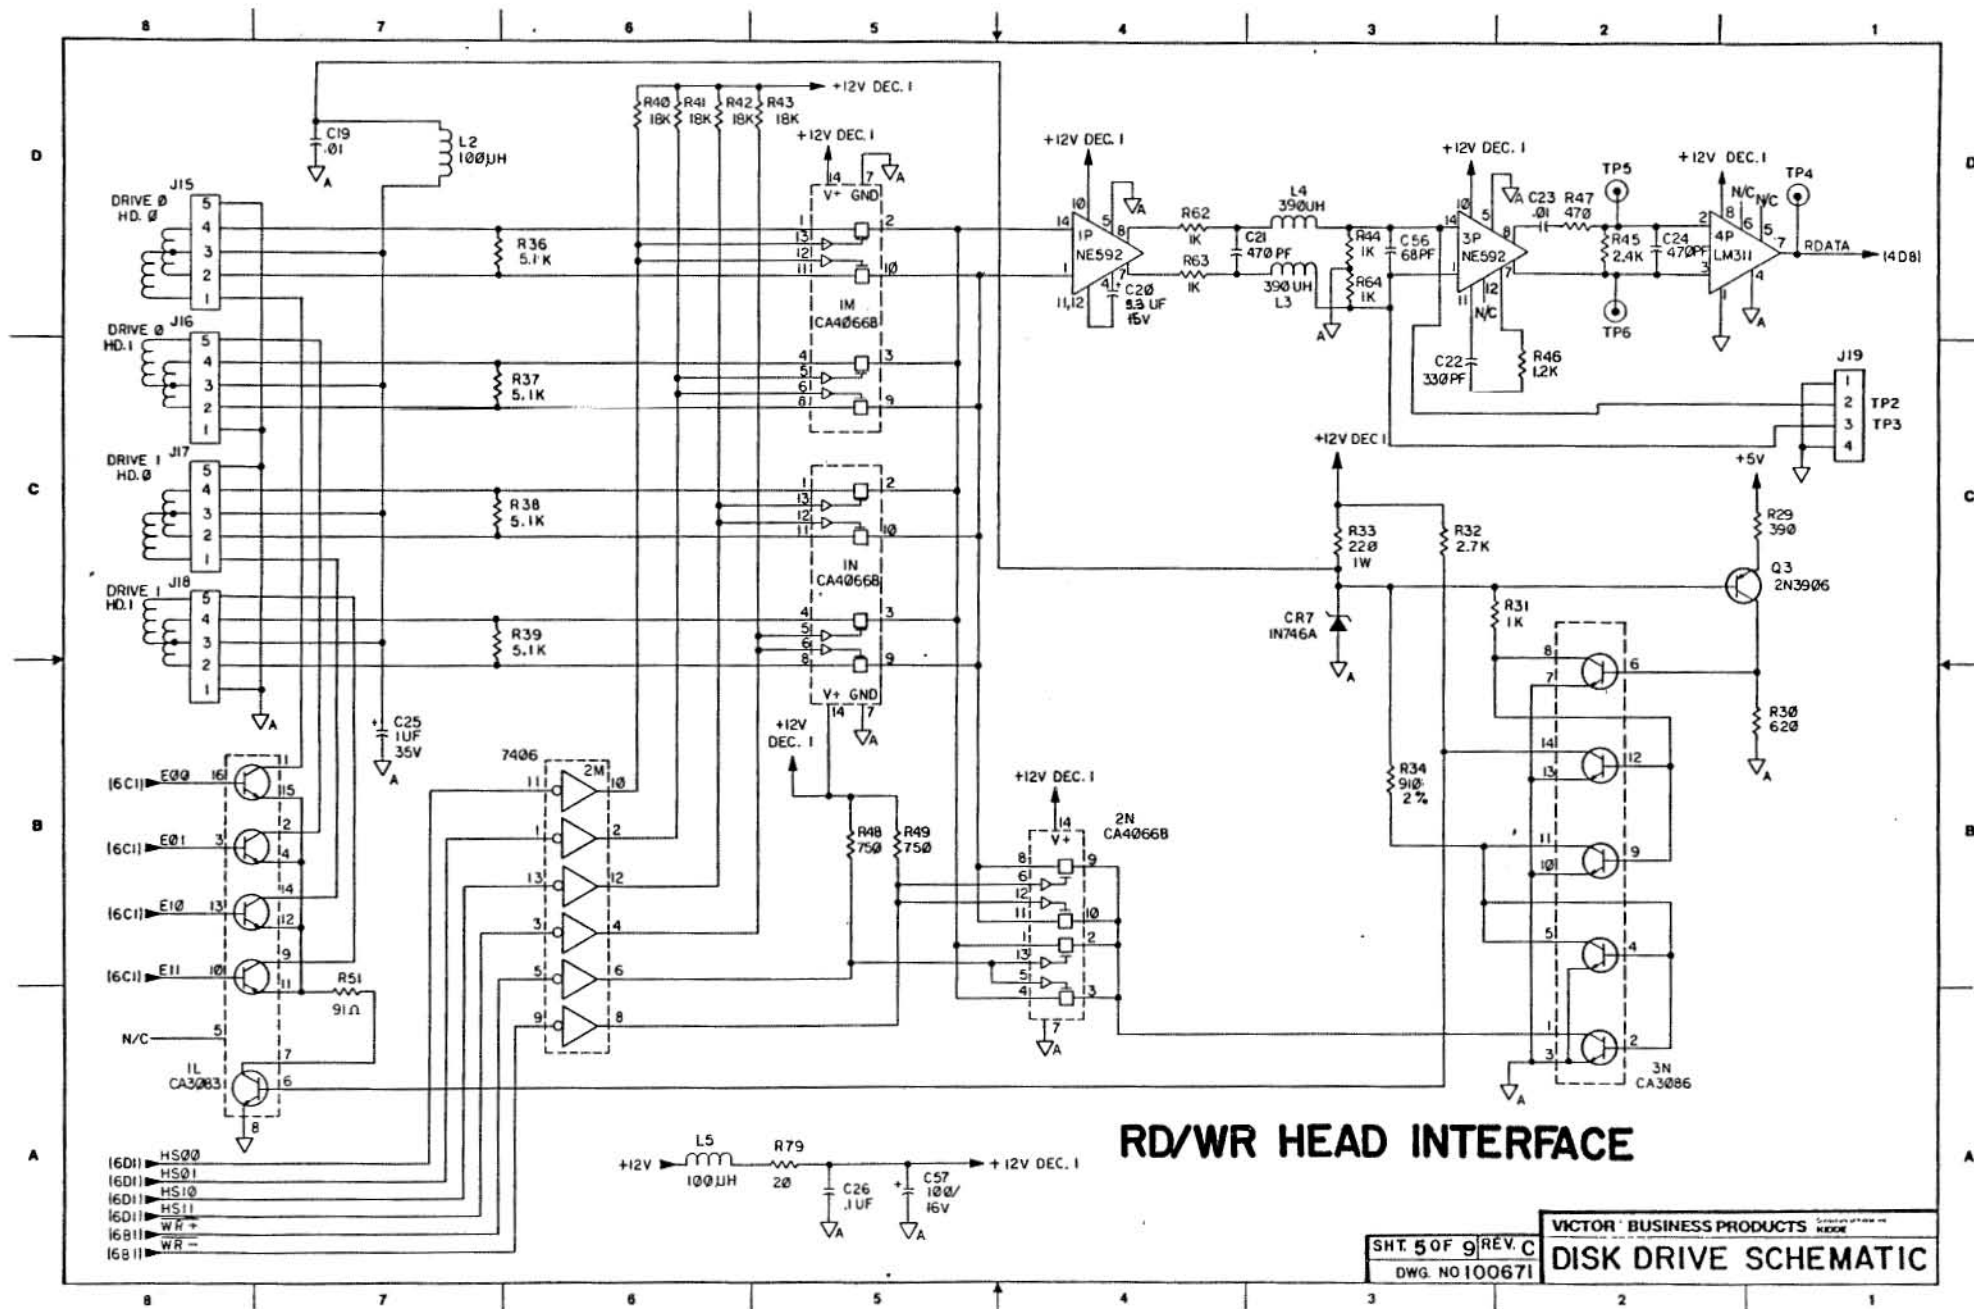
8 7 6 5 4 3 2 1

D

C

B

A

+12V DEC. 1

R40 18K R41 18K R42 18K R43 18K

C19 .01

L2 100µH

+12V DEC. 1

14 V+ 7 GND

DRIVE Ø HD. Ø J15 5 4 3 2 1

R36 5.1K

13 12 11 1 2 10

1M CA4Ø66B

DRIVE Ø HD. 1 J16 5 4 3 2 1

R37 5.1K

4 5 6 8 3 9

DRIVE 1 HD. Ø J17 5 4 3 2 1

R38 5.1K

1 13 12 11 2 10

1N CA4Ø66B

DRIVE 1 HD. 1 J18 5 4 3 2 1

R39 5.1K

4 5 6 8 3 9

V+ GND 14 7

C25 1UF 35V

+12V DEC. 1

(6C1) EØØ 16 11 15

(6C1) EØ1 3 2 4

(6C1) E1Ø 13 14 12

(6C1) E11 10 9 11

R51 91Ω

N/C 5

1L CA3083 7 6 8

7406 2M 11 10 1 2 13 12 3 4 5 6 9 8

R48 75Ø R49 75Ø

+12V DEC. 1

14 V+

2N CA4Ø66B

8 9 6 12 11 10 13 2 5 4 3

7

(6D1) HSØØ
(6D1) HSØ1
(6D1) HS1Ø
(6D1) HS11
(6B1) WR +
(6B1) WR −

+12V L5 100µH R79 20 +12V DEC. 1

C26 .1UF C57 100/16V

+12V DEC. 1

10 14 1 11,12 5 8 7 4

1P NE592

C20 3.3 UF 15V

R62 1K R63 1K

L4 390UH C21 470 PF 390 UH L3

R44 1K R64 1K C56 68PF

+12V DEC. 1

10 14 1 11 12 5 8 7

3P NE592

N/C

C22 330PF R46 1.2K

C23 .01 R47 470

TP5 TP6 R45 2.4K C24 470PF

+12V DEC. 1

N/C N/C 8 6 2 5 3 7 4 1

4P LM311

TP4

RDATA (4D8)

J19 1 2 TP2 3 TP3 4

+12V DEC 1

+5V

R33 220 1W

R32 2.7K

R29 390

Q3 2N3906

CR7 1N746A

R31 1K

R30 620

R34 910 2%

8 7 6 14 13 12 11 10 9 5 4 1 3 2

3N CA3086

RD/WR HEAD INTERFACE

SHT. 5 OF 9 REV. C

DWG. NO 100671

VICTOR BUSINESS PRODUCTS

DISK DRIVE SCHEMATIC